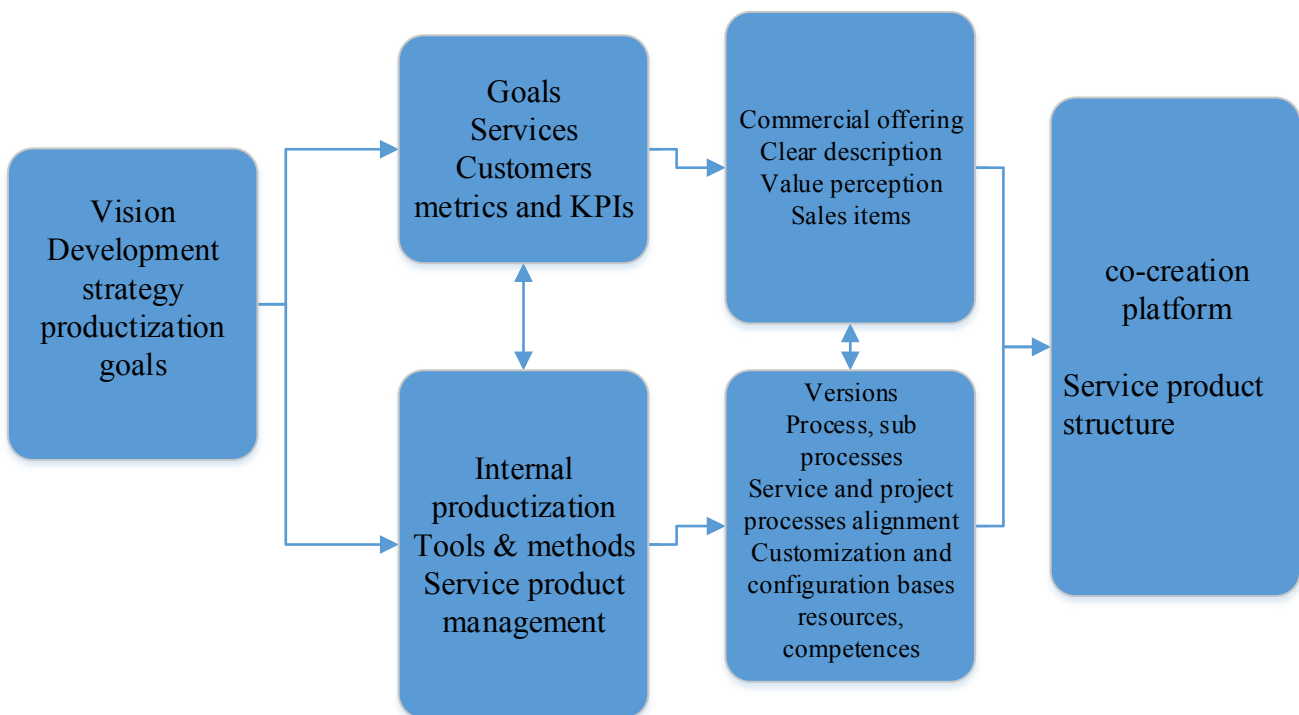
Vision
Development strategy
productization goals

Goals
Services
Customers
metrics and KPIs

Internal productization
Tools & methods
Service product management

Commercial offering
Clear description
Value perception
Sales items

Versions
Process, sub processes
Service and project processes alignment
Customization and configuration bases
resources, competences

co-creation platform

Service product structure